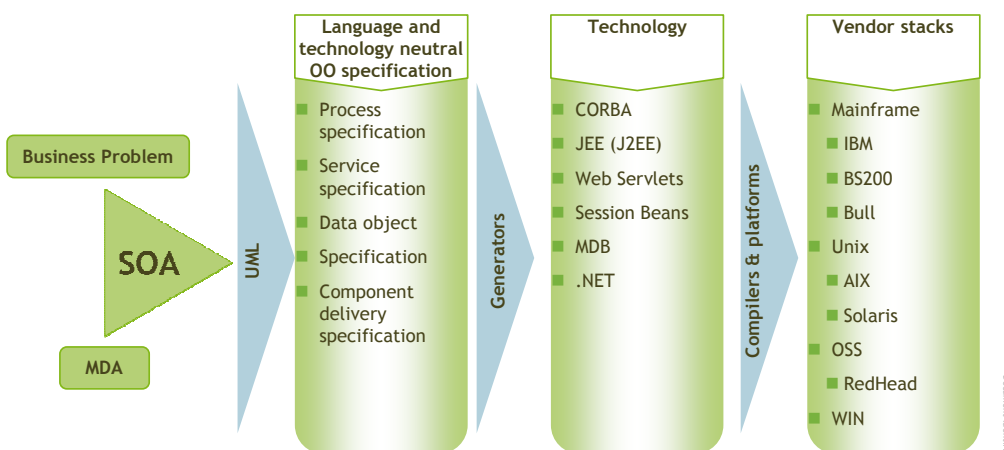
Business Problem

SOA

MDA

UML

Language and technology neutral OO specification

Process specification

Service specification

Data object

Specification

Component delivery specification

Generators

Technology

CORBA

JEE (J2EE)

Web Servlets

Session Beans

MDB

.NET

Compilers & platforms

Vendor stacks

Mainframe

IBM

BS200

Bull

Unix

AIX

Solaris

OSS

RedHead

WIN